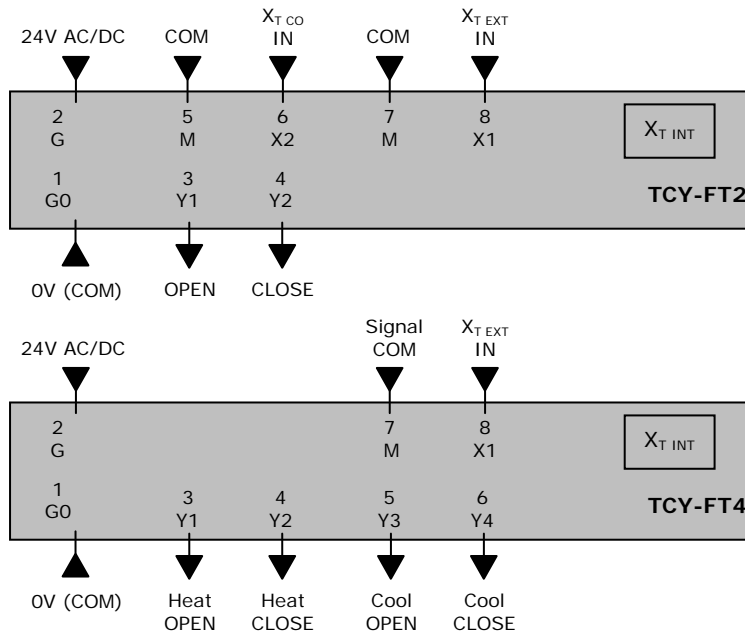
24V AC/DC

COM

$X_{T\ CO}$
IN

COM

$X_{T\ EXT}$
IN

2
G

5
M

6
X2

7
M

8
X1

$X_{T\ INT}$

1
G0

3
Y1

4
Y2

TCY-FT2

0V (COM)

OPEN

CLOSE

24V AC/DC

Signal
COM

$X_{T\ EXT}$
IN

2
G

7
M

8
X1

$X_{T\ INT}$

1
G0

3
Y1

4
Y2

5
Y3

6
Y4

TCY-FT4

0V (COM)

Heat
OPEN

Heat
CLOSE

Cool
OPEN

Cool
CLOSE